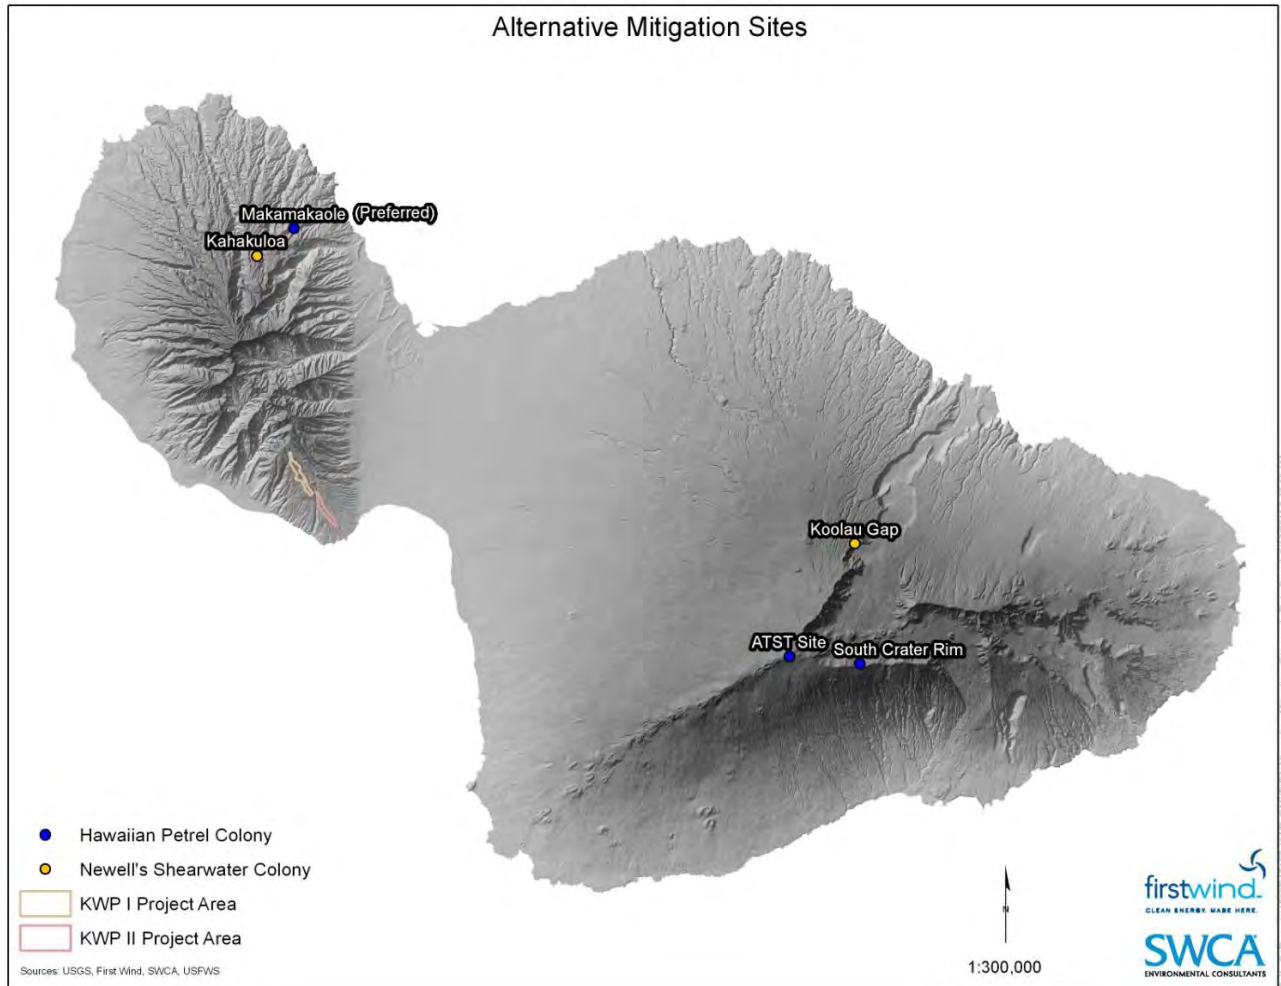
Alternative Mitigation Sites

Makamakaole (Preferred)

Kahakuloa

Koolau Gap

ATST Site

South Crater Rim

Hawaiian Petrel Colony

Newell's Shearwater Colony

KWP I Project Area

KWP II Project Area

Sources: USGS, First Wind, SWCA, USFWS

N

1:300,000

firstwind.
CLEAN ENERGY. MADE HERE.

SWCA
ENVIRONMENTAL CONSULTANTS